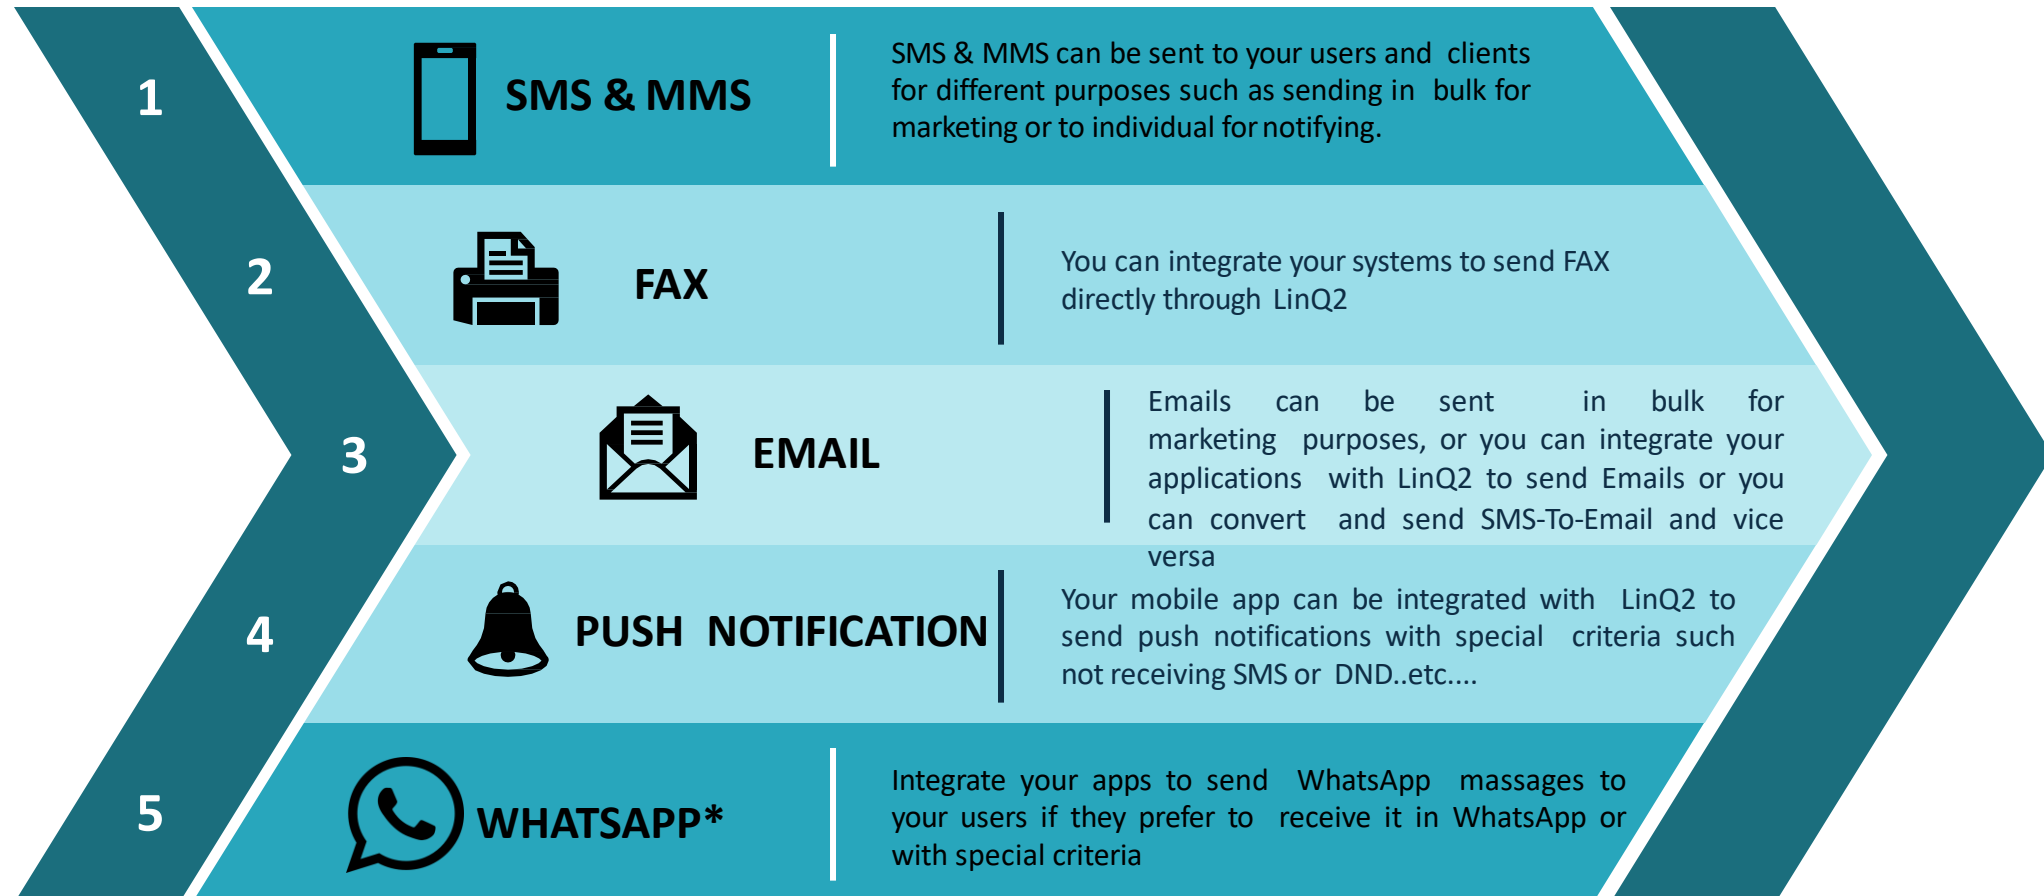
1

SMS & MMS

SMS & MMS can be sent to your users and clients for different purposes such as sending in bulk for marketing or to individual for notifying.

2

FAX

You can integrate your systems to send FAX directly through LinQ2

3

EMAIL

Emails can be sent in bulk for marketing purposes, or you can integrate your applications with LinQ2 to send Emails or you can convert and send SMS-To-Email and vice versa

4

PUSH NOTIFICATION

Your mobile app can be integrated with LinQ2 to send push notifications with special criteria such not receiving SMS or DND..etc....

5

WHATSAPP*

Integrate your apps to send WhatsApp massages to your users if they prefer to receive it in WhatsApp or with special criteria